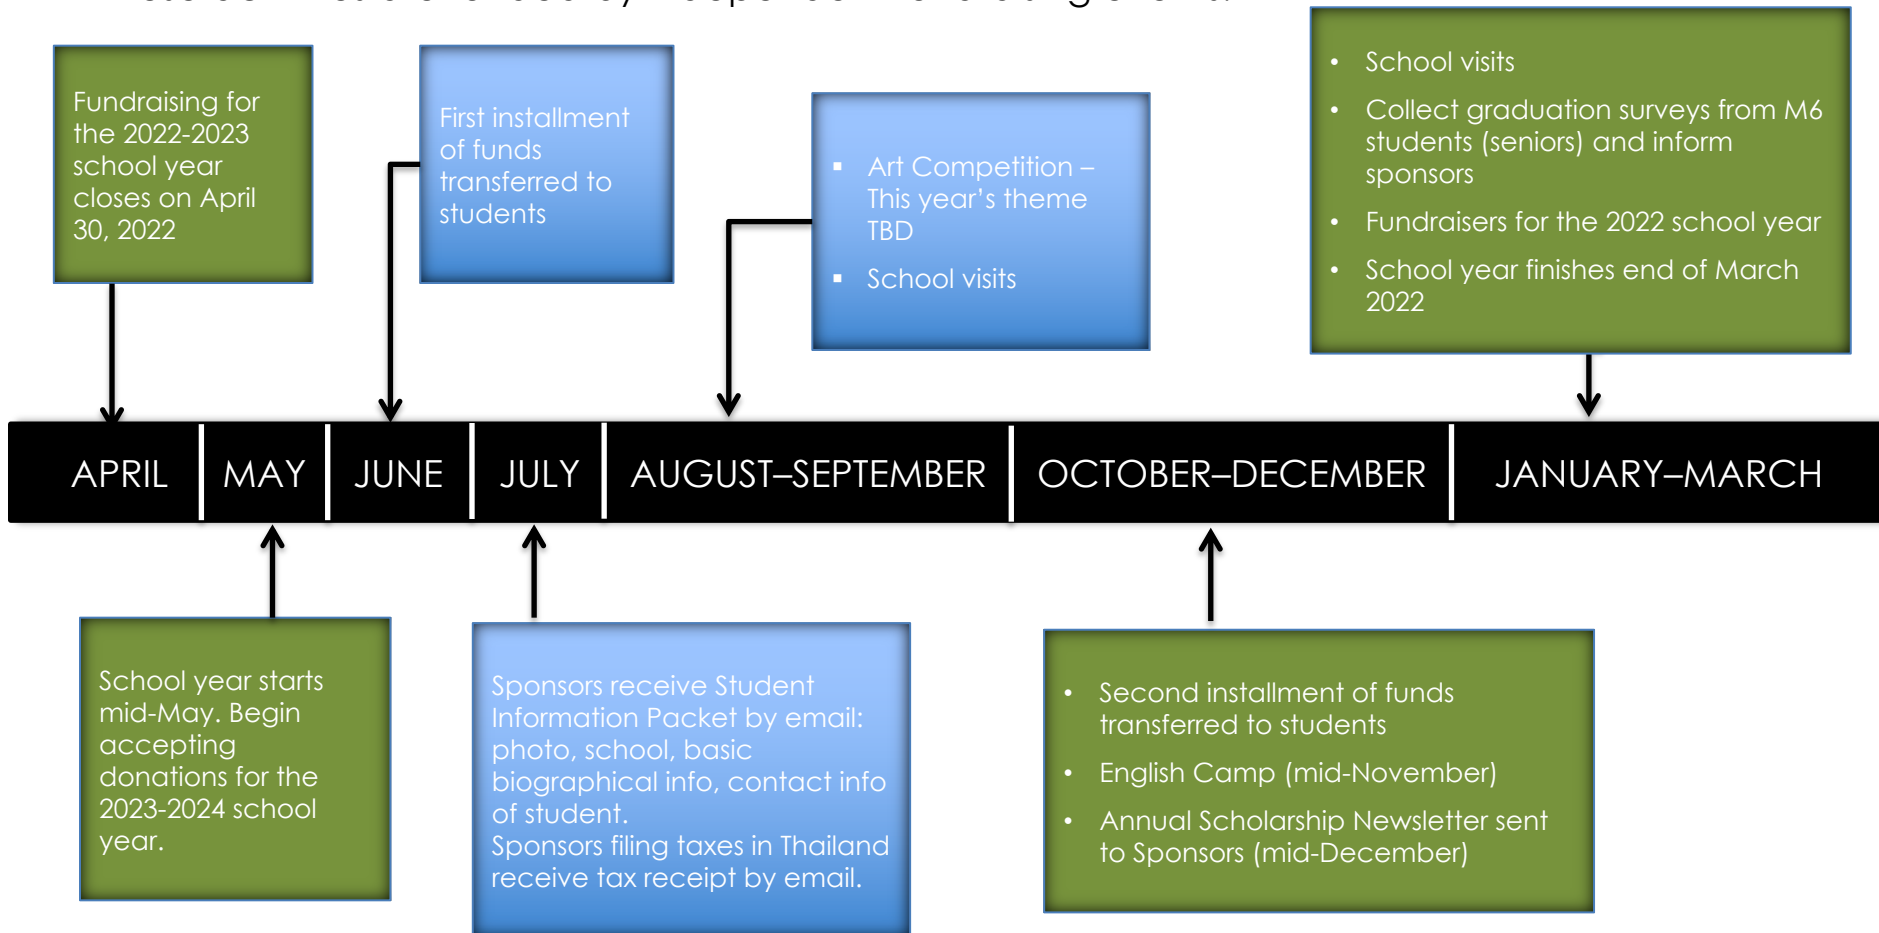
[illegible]

Fundraising for the 2022-2023 school year closes on April 30, 2022

First installment of funds transferred to students

- Art Competition – This year's theme TBD
- School visits

- School visits
- Collect graduation surveys from M6 students (seniors) and inform sponsors
- Fundraisers for the 2022 school year
- School year finishes end of March 2022

APRIL

MAY

JUNE

JULY

AUGUST–SEPTEMBER

OCTOBER–DECEMBER

JANUARY–MARCH

School year starts mid-May. Begin accepting donations for the 2023-2024 school year.

Sponsors receive Student Information Packet by email: photo, school, basic biographical info, contact info of student.
Sponsors filing taxes in Thailand receive tax receipt by email.

- Second installment of funds transferred to students
- English Camp (mid-November)
- Annual Scholarship Newsletter sent to Sponsors (mid-December)